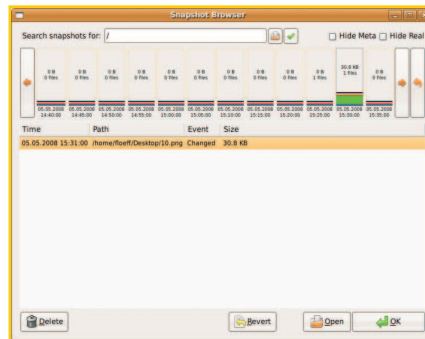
Snapshot Browser

Search snapshots for: /

Hide Meta Hide Real

| 0 B 0 files | 0 B 0 files | 0 B 0 files | 0 B 0 files | 0 B 0 files | 0 B 0 files | 0 B 0 files | 0 B 0 files | 0 B 0 files | 0 B 1 files | 30.8 KB 1 files | 0 B 0 files |
|---|---|---|---|---|---|---|---|---|---|---|---|
| 05.05.2008 14:40:00 | 05.05.2008 14:45:00 | 05.05.2008 14:50:00 | 05.05.2008 14:55:00 | 05.05.2008 15:00:00 | 05.05.2008 15:05:00 | 05.05.2008 15:10:00 | 05.05.2008 15:15:00 | 05.05.2008 15:20:00 | 05.05.2008 15:25:00 | 05.05.2008 15:30:00 | 05.05.2008 15:35:00 |

| Time | Path | Event | Size |
|---|---|---|---|
| 05.05.2008 15:31:00 | /home/floeff/Desktop/10.png | Changed | 30.8 KB |

Delete

Revert

Open

OK